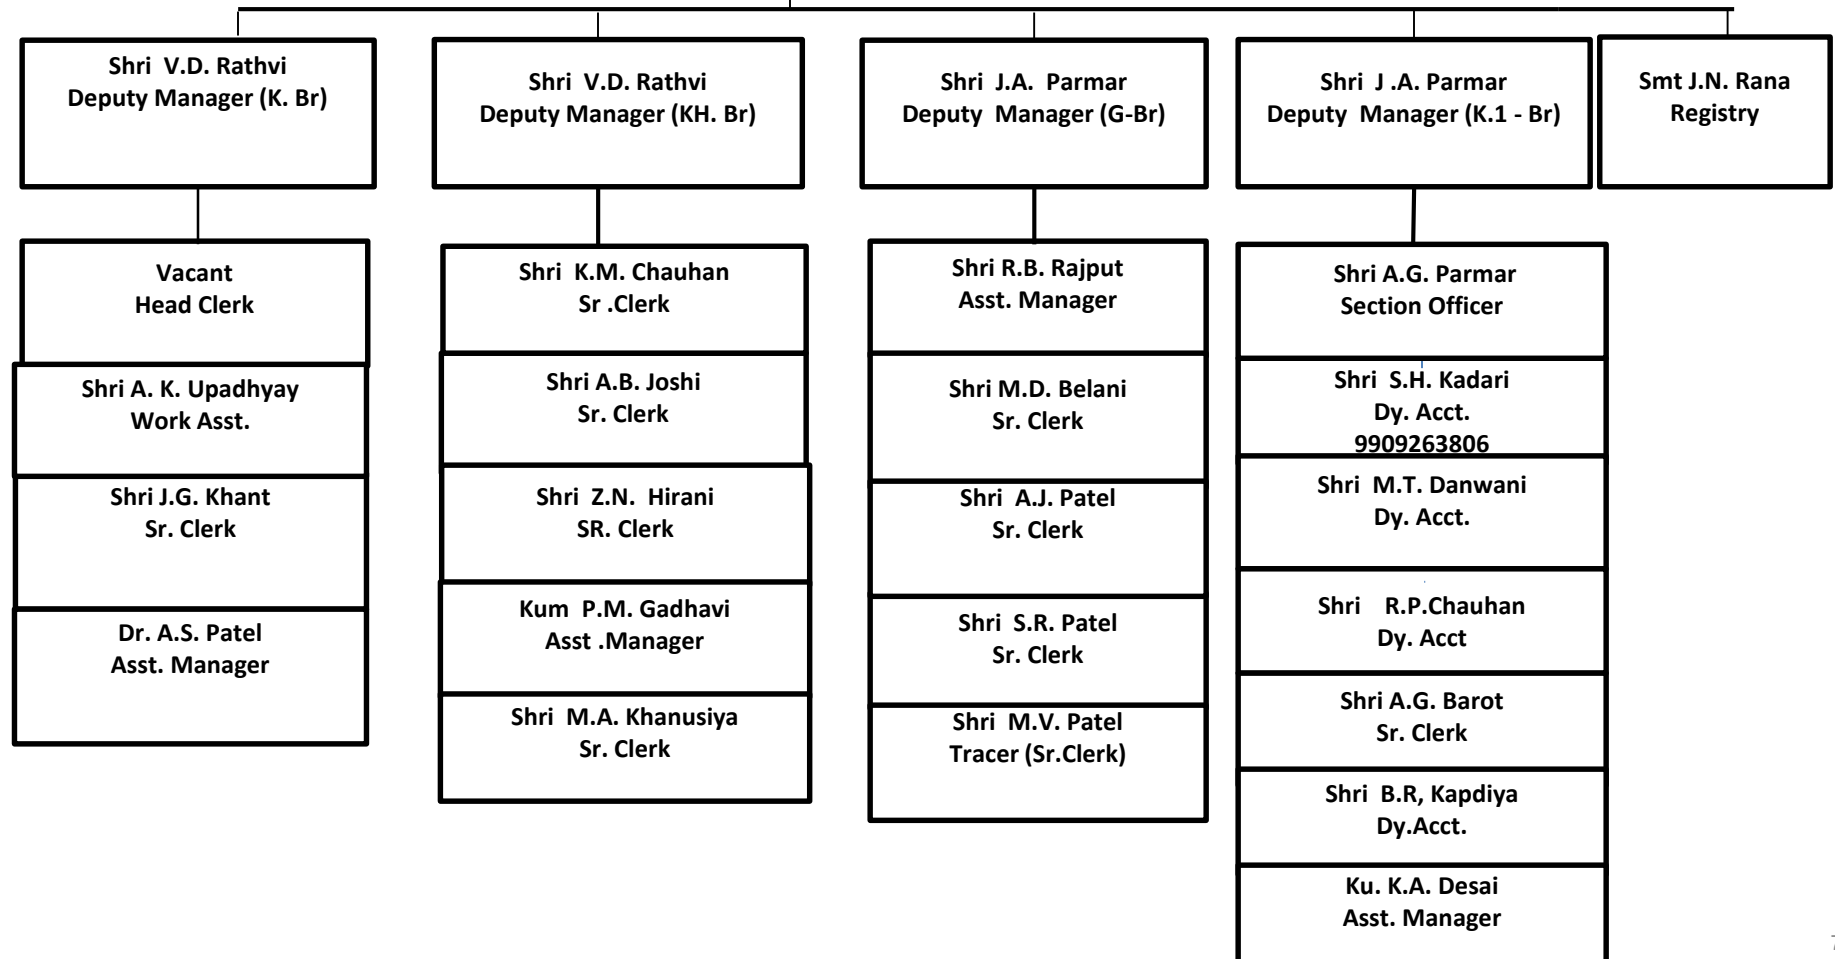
Shri V.D. Rathvi
Deputy Manager (K. Br)

Vacant
Head Clerk

Shri A. K. Upadhyay
Work Asst.

Shri J.G. Khant
Sr. Clerk

Dr. A.S. Patel
Asst. Manager

Shri V.D. Rathvi
Deputy Manager (KH. Br)

Shri K.M. Chauhan
Sr .Clerk

Shri A.B. Joshi
Sr. Clerk

Shri Z.N. Hirani
SR. Clerk

Kum P.M. Gadhavi
Asst .Manager

Shri M.A. Khanusiya
Sr. Clerk

Shri J.A. Parmar
Deputy Manager (G-Br)

Shri R.B. Rajput
Asst. Manager

Shri M.D. Belani
Sr. Clerk

Shri A.J. Patel
Sr. Clerk

Shri S.R. Patel
Sr. Clerk

Shri M.V. Patel
Tracer (Sr.Clerk)

Shri J .A. Parmar
Deputy Manager (K.1 - Br)

Shri A.G. Parmar
Section Officer

Shri S.H. Kadari
Dy. Acct.
9909263806

Shri M.T. Danwani
Dy. Acct.

Shri R.P.Chauhan
Dy. Acct

Shri A.G. Barot
Sr. Clerk

Shri B.R, Kapdiya
Dy.Acct.

Ku. K.A. Desai
Asst. Manager

Smt J.N. Rana
Registry